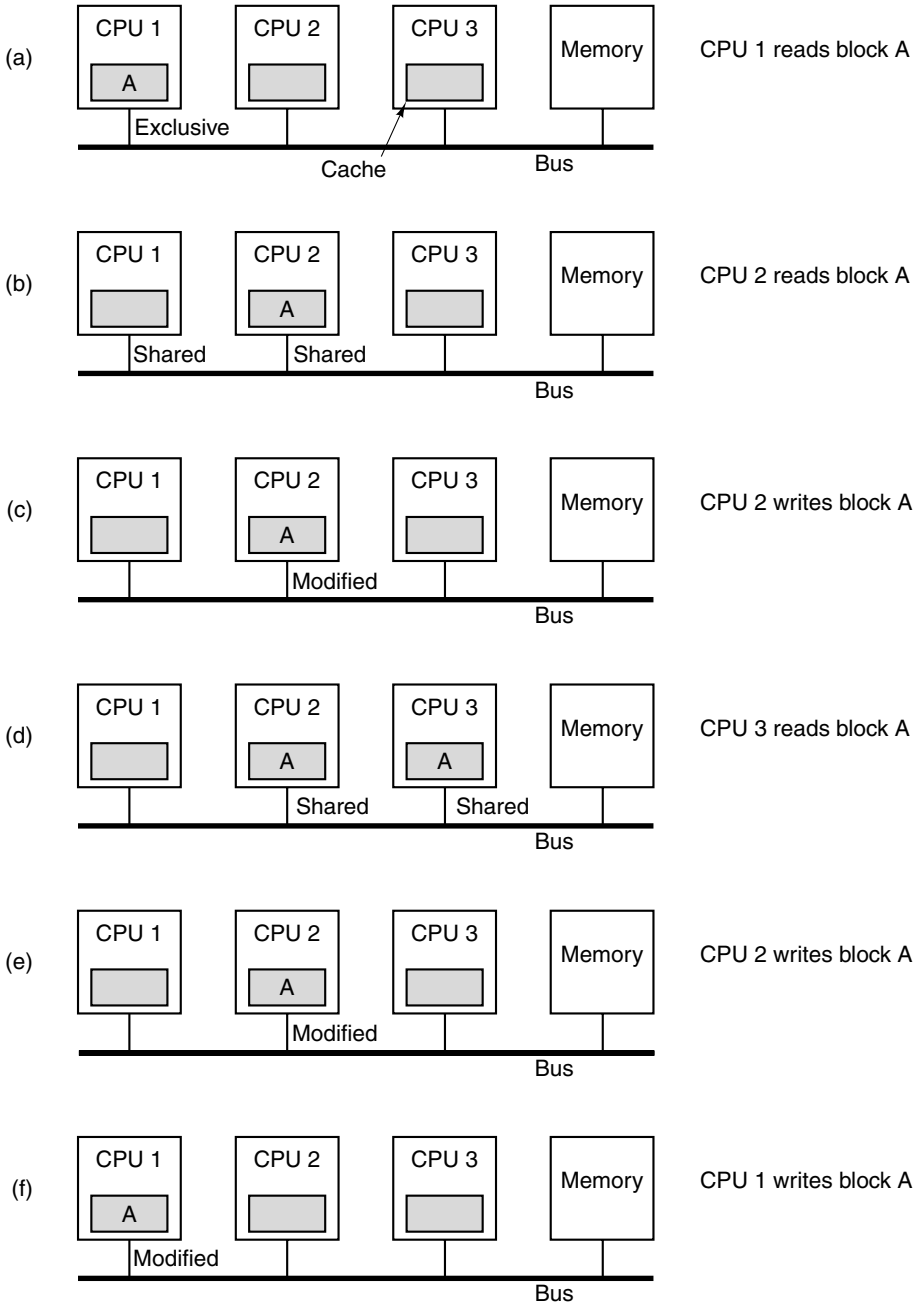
(a) CPU 1 A Exclusive CPU 2 CPU 3 Cache Memory Bus CPU 1 reads block A

(b) CPU 1 Shared CPU 2 A Shared CPU 3 Memory Bus CPU 2 reads block A

(c) CPU 1 CPU 2 A Modified CPU 3 Memory Bus CPU 2 writes block A

(d) CPU 1 CPU 2 A Shared CPU 3 A Shared Memory Bus CPU 3 reads block A

(e) CPU 1 CPU 2 A Modified CPU 3 Memory Bus CPU 2 writes block A

(f) CPU 1 A Modified CPU 2 CPU 3 Memory Bus CPU 1 writes block A